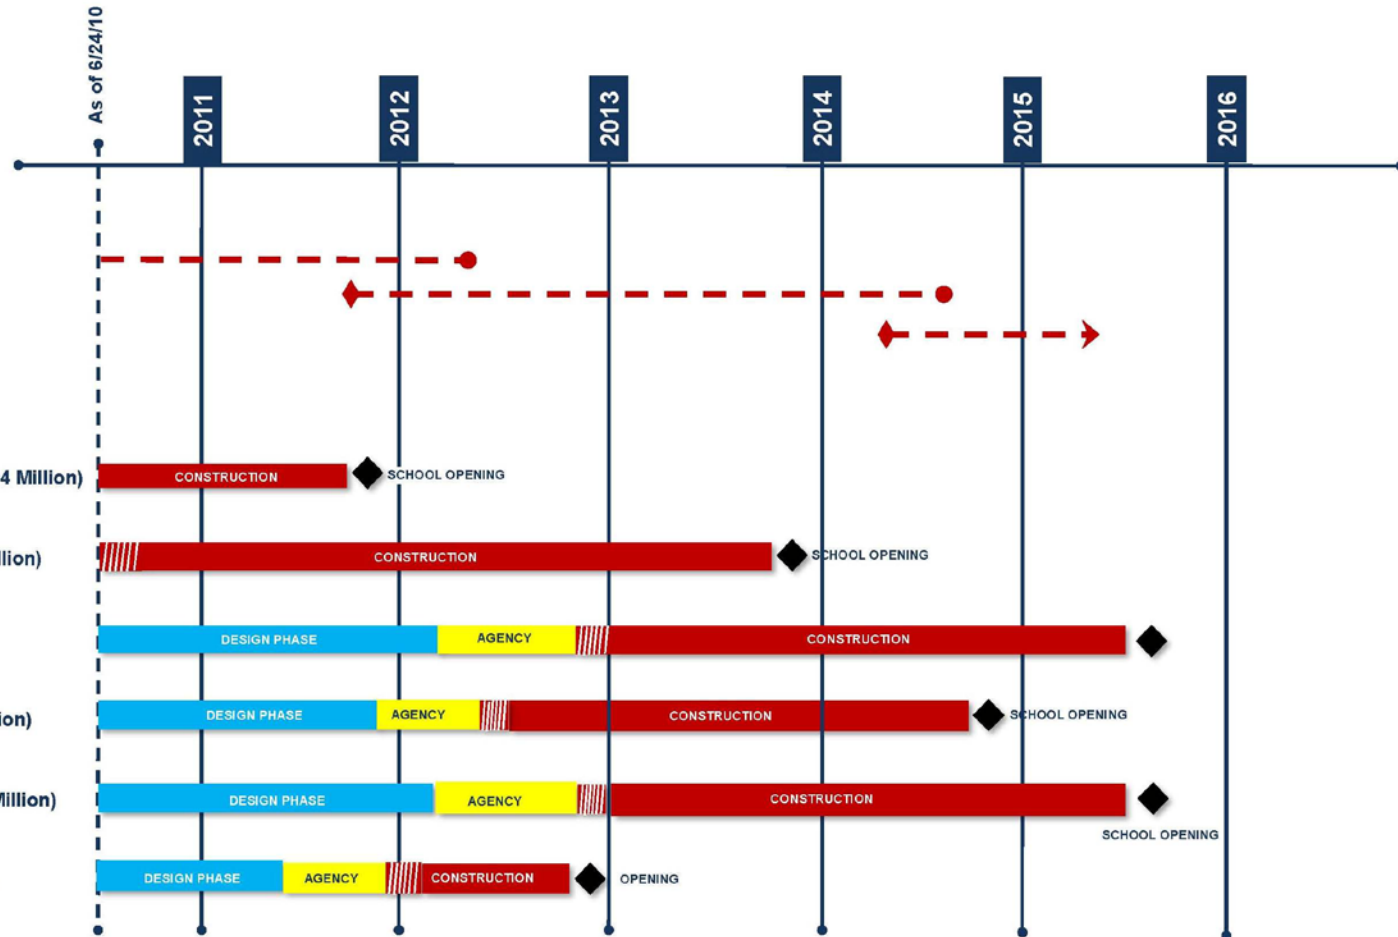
As of 6/24/10

2011

2012

2013

2014

2015

2016

4 Million) CONSTRUCTION SCHOOL OPENING

llion) CONSTRUCTION SCHOOL OPENING

DESIGN PHASE AGENCY CONSTRUCTION

ion) DESIGN PHASE AGENCY CONSTRUCTION SCHOOL OPENING

Million) DESIGN PHASE AGENCY CONSTRUCTION SCHOOL OPENING

DESIGN PHASE AGENCY CONSTRUCTION OPENING